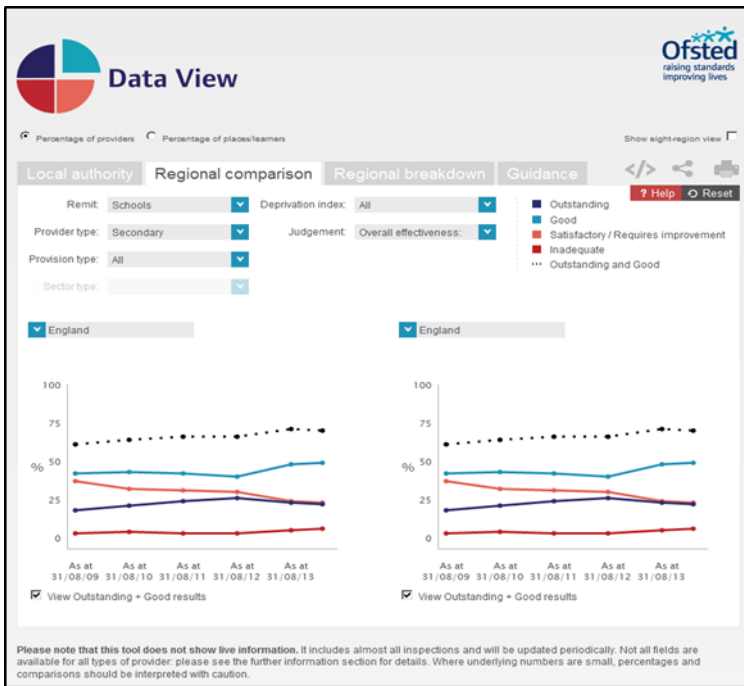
Data View

Ofsted
raising standards
improving lives

Percentage of providers   Percentage of places/learners

Show eight-region view

Local authority | Regional comparison | Regional breakdown | Guidance

? Help   Reset

Remit: Schools
Provider type: Secondary
Provision type: All
Sector type:

Deprivation index: All
Judgement: Overall effectiveness:

Outstanding
Good
Satisfactory / Requires improvement
Inadequate
Outstanding and Good

England

100
75
%
50
25
0

As at 31/08/09
As at 31/08/10
As at 31/08/11
As at 31/08/12
As at 31/08/13

View Outstanding + Good results

England

100
75
%
50
25
0

As at 31/08/09
As at 31/08/10
As at 31/08/11
As at 31/08/12
As at 31/08/13

View Outstanding + Good results

**Please note that this tool does not show live information.** It includes almost all inspections and will be updated periodically. Not all fields are available for all types of provider: please see the further information section for details. Where underlying numbers are small, percentages and comparisons should be interpreted with caution.